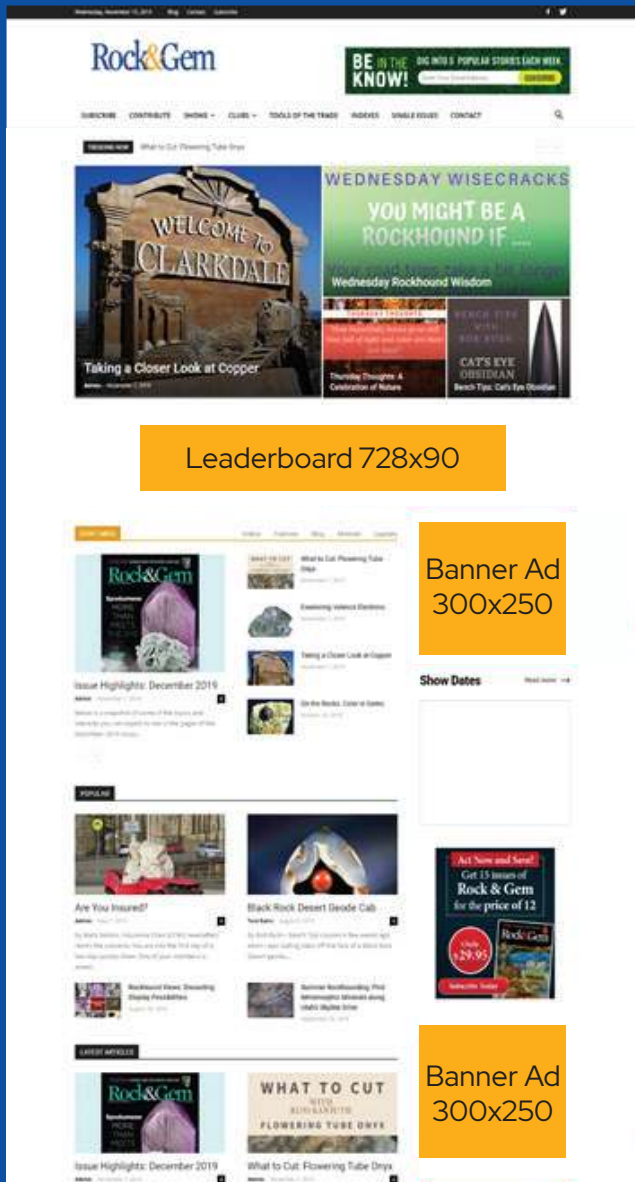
Rock&Gem

BE IN THE KNOW! DIG INTO 5 POPULAR STORIES EACH WEEK. SUBSCRIBE

SUBSCRIBE CONTRIBUTE SHOWS CLUBS TOOLS OF THE TRADE INDEXES SINGLE ISSUES CONTACT

TRENDING NOW What to Cut: Flowering Tube Onyx

WELCOME TO CLARKDALE

Taking a Closer Look at Copper

WEDNESDAY WISECRACKS

YOU MIGHT BE A ROCKHOUND IF ...

Wednesday Rockhound Wisdom

THURSDAY THOUGHTS

Thursday Thoughts: A Celebration of Nature

BENCH TIPS WITH BOB KEUER

CAT'S EYE OBSIDIAN

Bench Tips: Cat's Eye Obsidian

Leaderboard 728x90

Rock&Gem

Issue Highlights: December 2019

What to Cut: Flowering Tube Onyx

Examining Volence Electrons

Taking a Closer Look at Copper

On the Rocks: Color in Gems

Banner Ad 300x250

Show Dates

POPULAR

Are You Insured?

Black Rock Desert Geode Cab

Act Now and Save! Get 13 issues of Rock & Gem for the price of 12

Only $29.95

Subscribe Today

LATEST ARTICLES

Rock&Gem

Banner Ad 300x250

WHAT TO CUT FLOWERING TUBE ONYX

Issue Highlights: December 2019

What to Cut: Flowering Tube Onyx